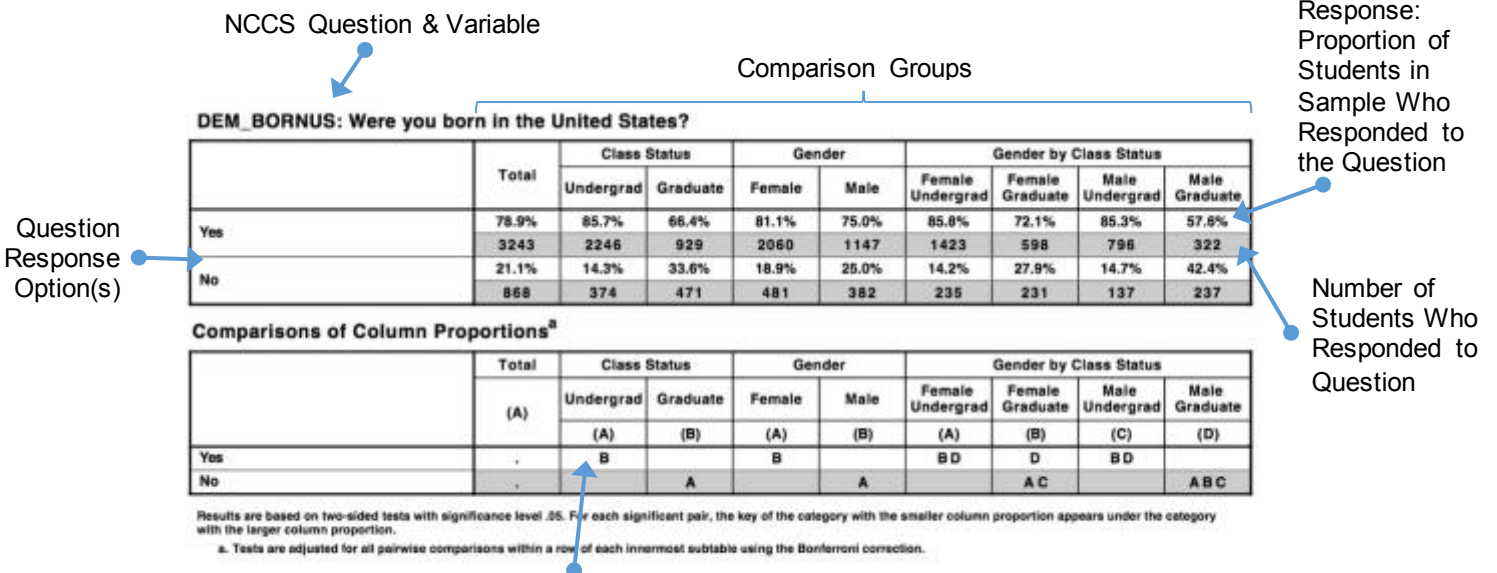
NCCS Question & Variable

Comparison Groups

Response: Proportion of Students in Sample Who Responded to the Question

DEM_BORNUS: Were you born in the United States?

| | Total | Class Status: Undergrad | Class Status: Graduate | Gender: Female | Gender: Male | Gender by Class Status: Female Undergrad | Female Graduate | Male Undergrad | Male Graduate |
|---|---|---|---|---|---|---|---|---|---|
| Yes | 78.9% | 85.7% | 66.4% | 81.1% | 75.0% | 85.8% | 72.1% | 85.3% | 57.6% |
| | 3243 | 2246 | 929 | 2060 | 1147 | 1423 | 598 | 796 | 322 |
| No | 21.1% | 14.3% | 33.6% | 18.9% | 25.0% | 14.2% | 27.9% | 14.7% | 42.4% |
| | 868 | 374 | 471 | 481 | 382 | 235 | 231 | 137 | 237 |

Question Response Option(s)

Number of Students Who Responded to Question

Comparisons of Column Proportions$^a$

| | Total | Class Status: Undergrad | Class Status: Graduate | Gender: Female | Gender: Male | Gender by Class Status: Female Undergrad | Female Graduate | Male Undergrad | Male Graduate |
|---|---|---|---|---|---|---|---|---|---|
| | (A) | (A) | (B) | (A) | (B) | (A) | (B) | (C) | (D) |
| Yes | . | B | | B | | BD | D | BD | |
| No | . | | A | | A | | AC | | ABC |

Results are based on two-sided tests with significance level .05. For each significant pair, the key of the category with the smaller column proportion appears under the category with the larger column proportion.

a. Tests are adjusted for all pairwise comparisons within a row of each innermost subtable using the Bonferroni correction.